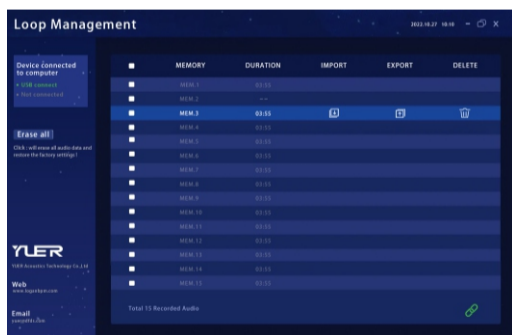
Loop Management

2022.10.27 10:10

Device connected to computer

• USB connect
• Not connected

Erase all

Click : will erase all audio data and restore the factory settings !

YUER

YUER Acoustics Technology Co.,Ltd

Web
www.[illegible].com

Email
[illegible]

| | MEMORY | DURATION | IMPORT | EXPORT | DELETE |
|---|---|---|---|---|---|
| | MEM.1 | 03:55 | | | |
| | MEM.2 | -- | | | |
| | MEM.3 | 03:55 | | | |
| | MEM.4 | 03:55 | | | |
| | MEM.5 | 03:55 | | | |
| | MEM.6 | 03:55 | | | |
| | MEM.7 | 03:55 | | | |
| | MEM.8 | 03:55 | | | |
| | MEM.9 | 03:55 | | | |
| | MEM.10 | 03:55 | | | |
| | MEM.11 | 03:55 | | | |
| | MEM.12 | 03:55 | | | |
| | MEM.13 | 03:55 | | | |
| | MEM.14 | 03:55 | | | |
| | MEM.15 | 03:55 | | | |

Total 15 Recorded Audio